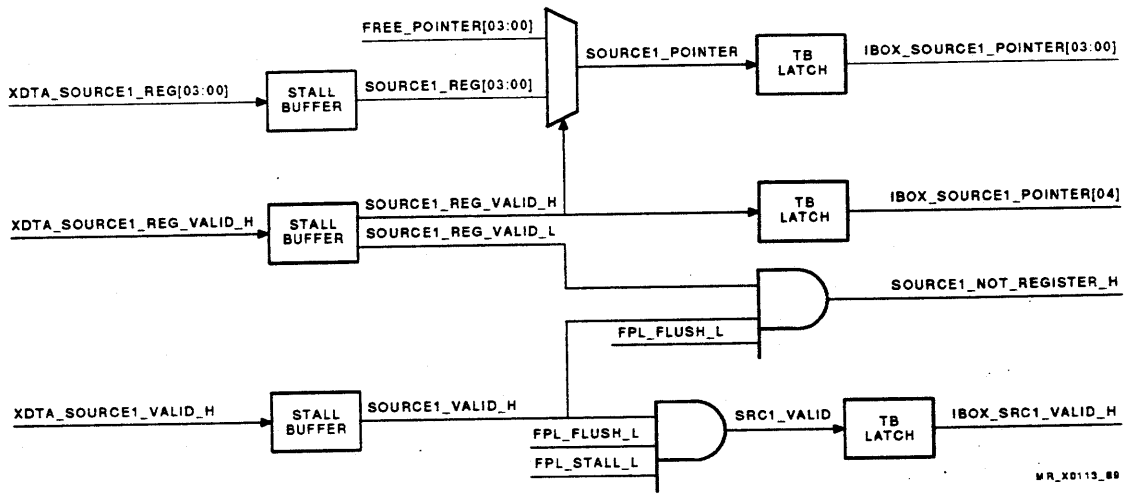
FREE_POINTER[03:00]

SOURCE1_POINTER

TB LATCH

IBOX_SOURCE1_POINTER[03:00]

XDTA_SOURCE1_REG[03:00]

STALL BUFFER

SOURCE1_REG[03:00]

SOURCE1_REG_VALID_H

TB LATCH

IBOX_SOURCE1_POINTER[04]

XDTA_SOURCE1_REG_VALID_H

STALL BUFFER

SOURCE1_REG_VALID_L

SOURCE1_NOT_REGISTER_H

FPL_FLUSH_L

XDTA_SOURCE1_VALID_H

STALL BUFFER

SOURCE1_VALID_H

SRC1_VALID

TB LATCH

IBOX_SRC1_VALID_H

FPL_FLUSH_L

FPL_STALL_L

MR_X0113_89